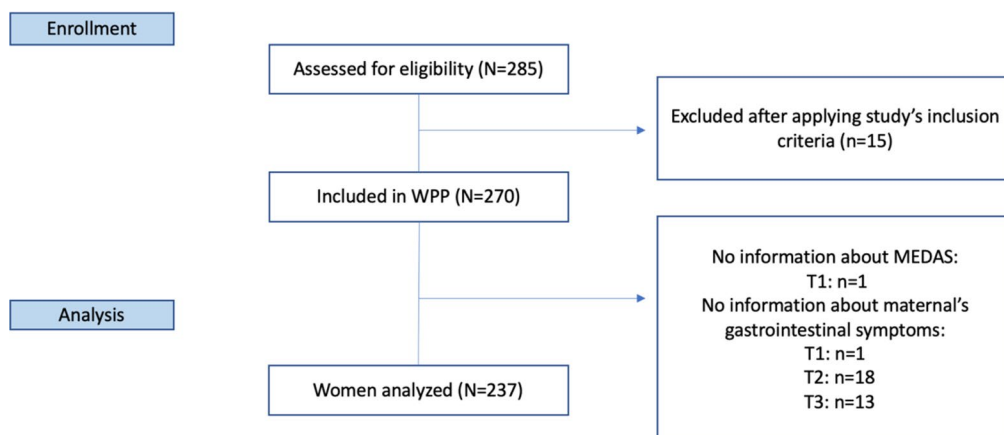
Enrollment

Assessed for eligibility (N=285)

Excluded after applying study's inclusion criteria (n=15)

Included in WPP (N=270)

No information about MEDAS:
T1: n=1
No information about maternal's gastrointestinal symptoms:
T1: n=1
T2: n=18
T3: n=13

Analysis

Women analyzed (N=237)